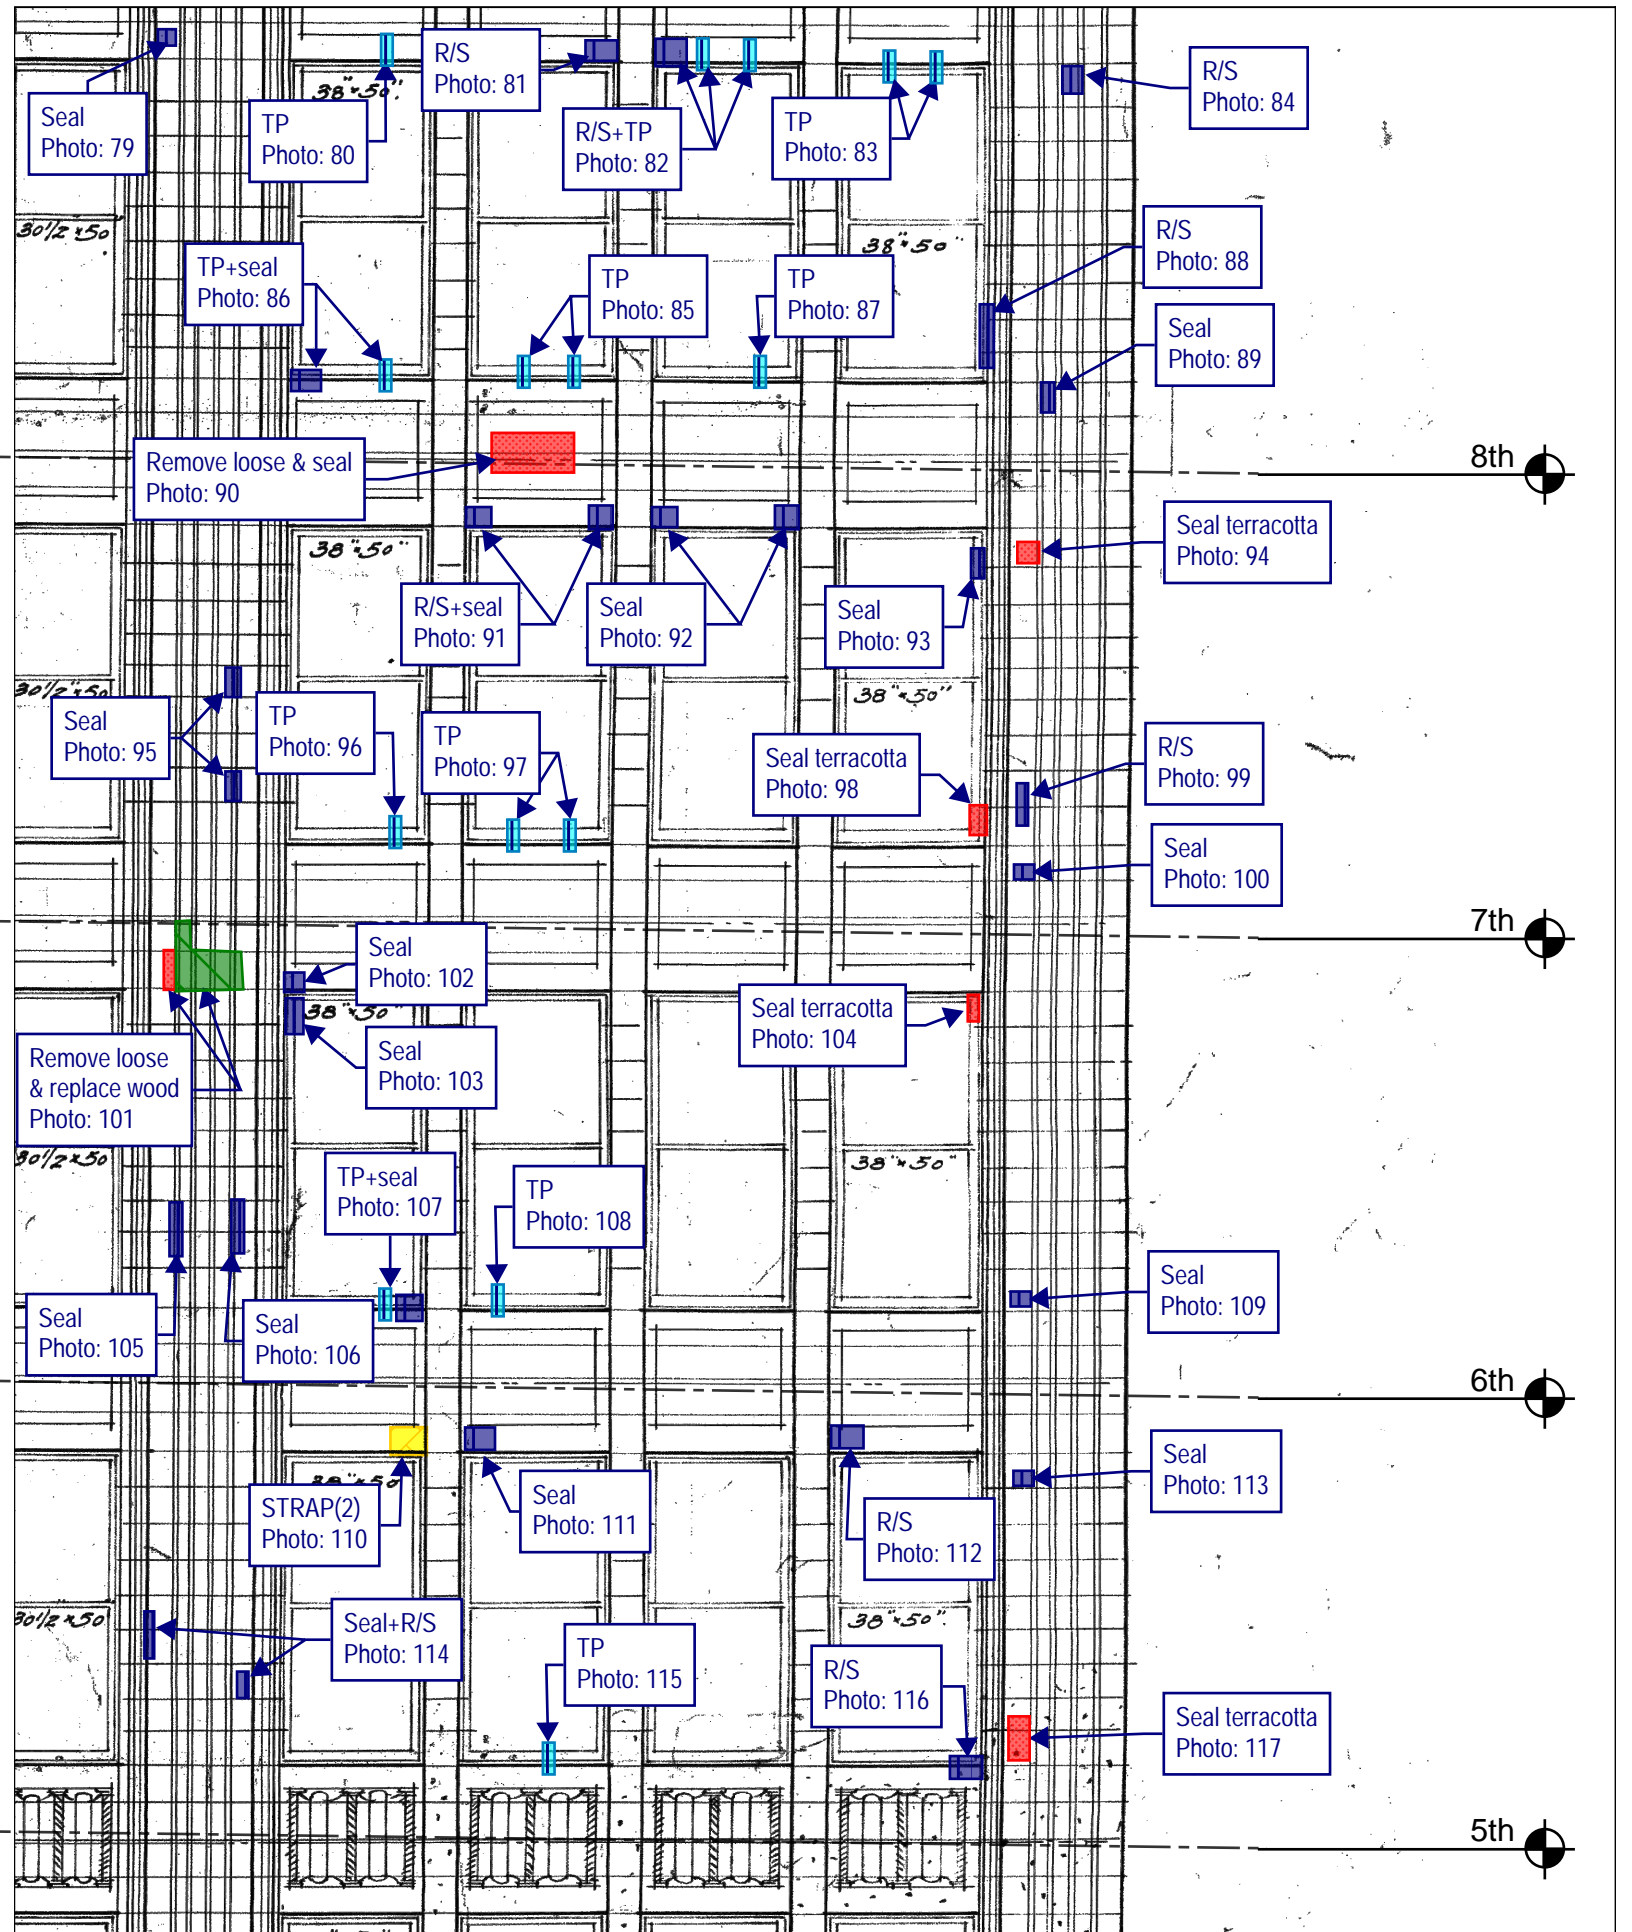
Seal
Photo: 79

38"×50"

TP
Photo: 80

R/S
Photo: 81

R/S+TP
Photo: 82

TP
Photo: 83

R/S
Photo: 84

30½×50

TP+seal
Photo: 86

TP
Photo: 85

TP
Photo: 87

38"×50"

R/S
Photo: 88

Seal
Photo: 89

Remove loose & seal
Photo: 90

8th

Seal terracotta
Photo: 94

38"×50"

R/S+seal
Photo: 91

Seal
Photo: 92

Seal
Photo: 93

30½×50

38"×50"

Seal
Photo: 95

TP
Photo: 96

TP
Photo: 97

Seal terracotta
Photo: 98

R/S
Photo: 99

Seal
Photo: 100

7th

Seal
Photo: 102

38"×50"

Seal terracotta
Photo: 104

Remove loose & replace wood
Photo: 101

Seal
Photo: 103

30½×50

38"×50"

TP+seal
Photo: 107

TP
Photo: 108

Seal
Photo: 109

Seal
Photo: 105

Seal
Photo: 106

6th

Seal
Photo: 113

38"×50"

STRAP(2)
Photo: 110

Seal
Photo: 111

R/S
Photo: 112

30½×50

38"×50"

Seal+R/S
Photo: 114

TP
Photo: 115

R/S
Photo: 116

Seal terracotta
Photo: 117

5th